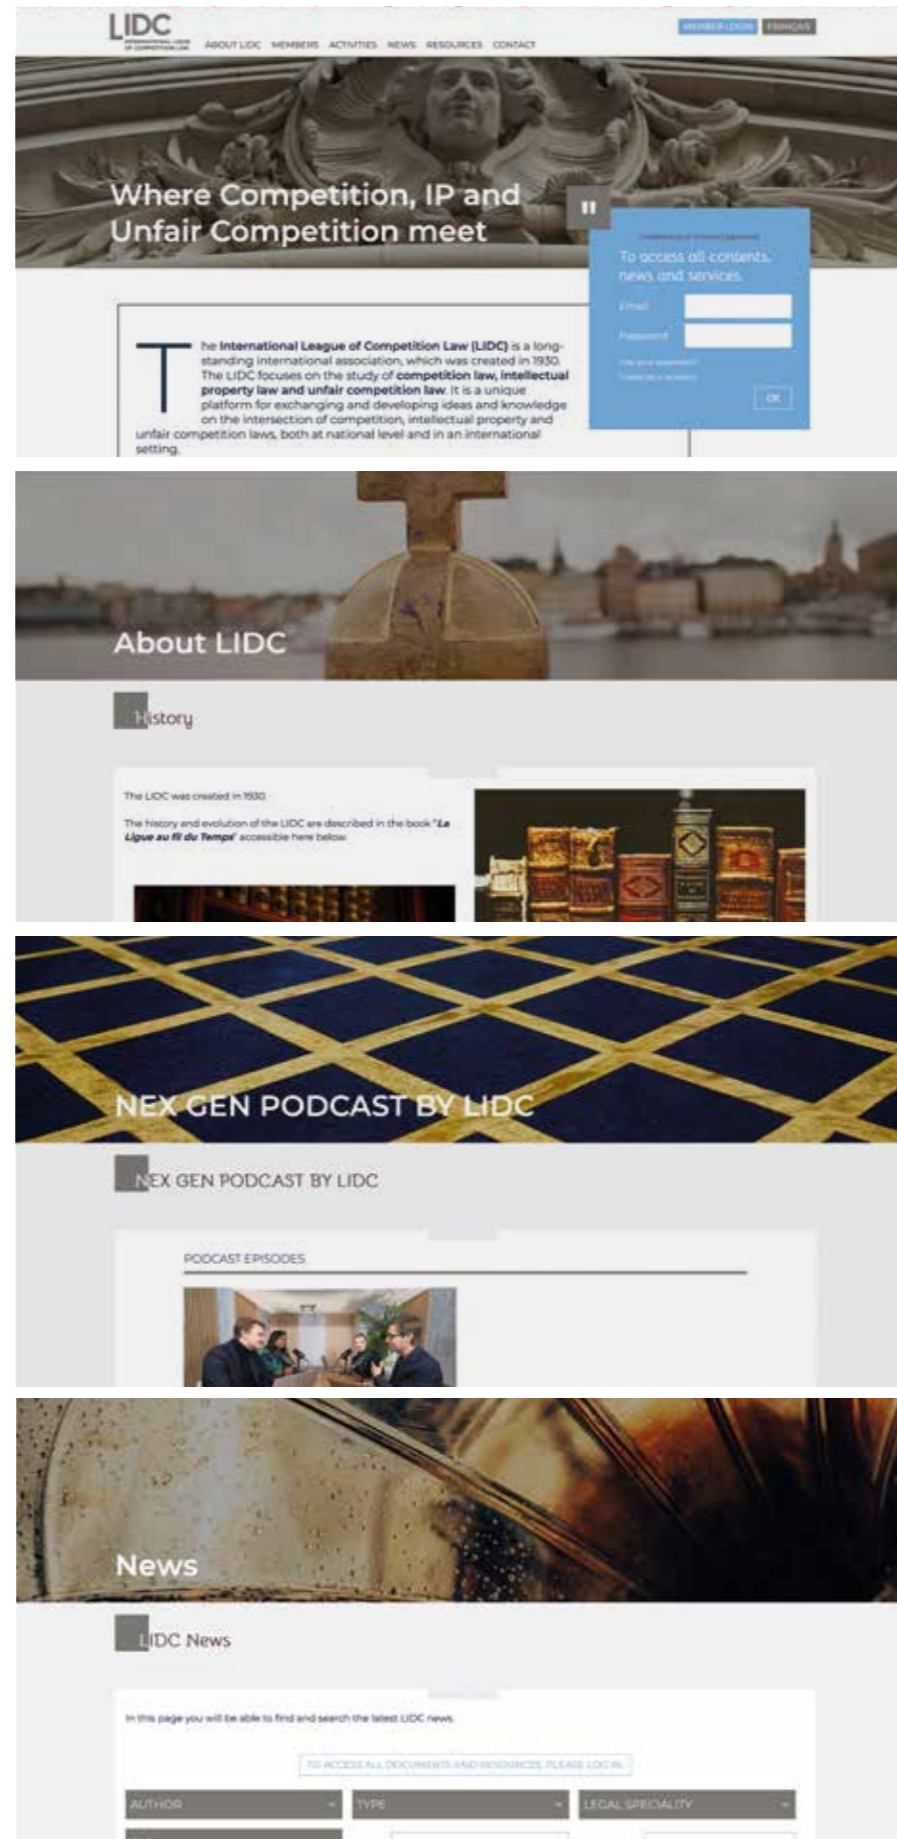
LIDC
INTERNATIONAL LEAGUE OF COMPETITION LAW

ABOUT LIDC MEMBERS ACTIVITIES NEWS RESOURCES CONTACT

MEMBER LOGIN FRANÇAIS

Where Competition, IP and Unfair Competition meet

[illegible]

To access all contents, news and services.

Email

Password

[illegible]

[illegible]

OK

The International League of Competition Law (LIDC) is a long-standing international association, which was created in 1930. The LIDC focuses on the study of competition law, intellectual property law and unfair competition law. It is a unique platform for exchanging and developing ideas and knowledge on the intersection of competition, intellectual property and unfair competition laws, both at national level and in an international setting.

About LIDC

History

The LIDC was created in 1930.

The history and evolution of the LIDC are described in the book "La Ligue au fil du Temps" accessible here below.

NEX GEN PODCAST BY LIDC

NEX GEN PODCAST BY LIDC

PODCAST EPISODES

News

LIDC News

In this page you will be able to find and search the latest LIDC news.

TO ACCESS ALL DOCUMENTS AND RESOURCES, PLEASE LOG IN.

AUTHOR

TYPE

LEGAL SPECIALITY